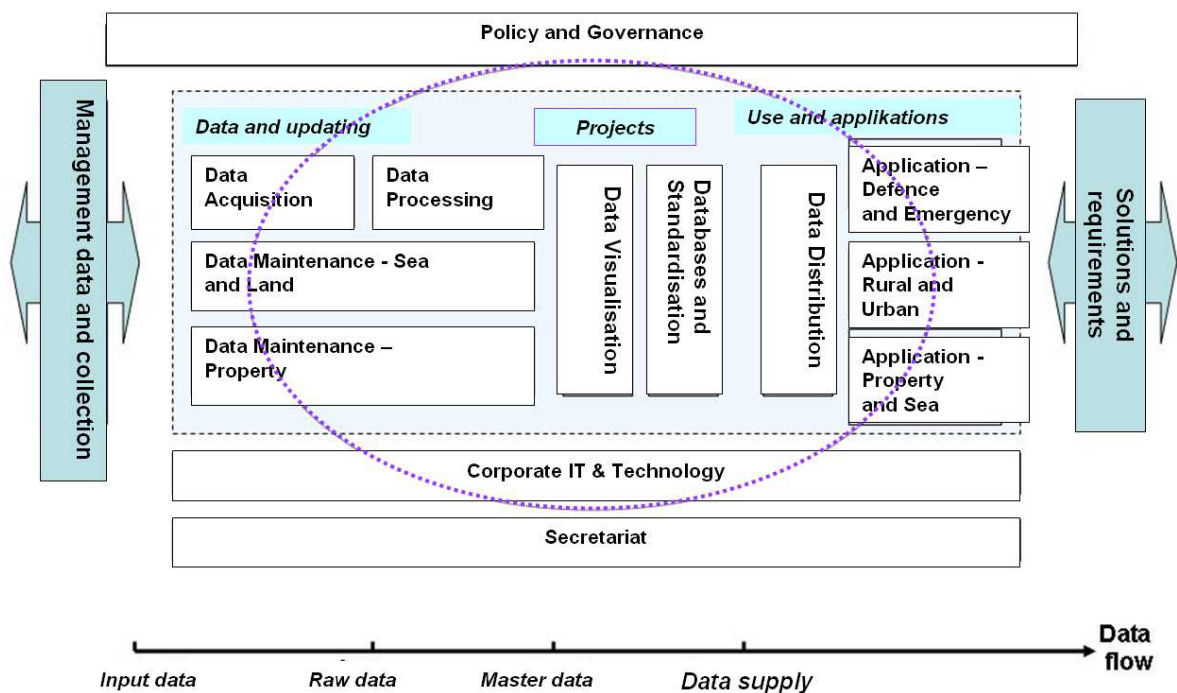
Policy and Governance

Management data and collection

Data and updating

Projects

Use and applikations

Data Acquisition

Data Processing

Data Maintenance - Sea and Land

Data Maintenance – Property

Data Visualisation

Databases and Standardisation

Data Distribution

Application – Defence and Emergency

Application - Rural and Urban

Application - Property and Sea

Solutions and requirements

Corporate IT & Technology

Secretariat

Data flow

Input data

Raw data

Master data

Data supply